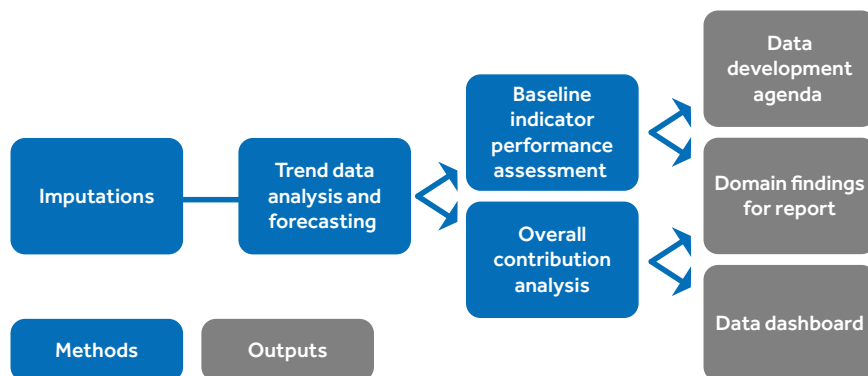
Imputations

Trend data analysis and forecasting

Baseline indicator performance assessment

Overall contribution analysis

Data development agenda

Domain findings for report

Data dashboard

Methods

Outputs